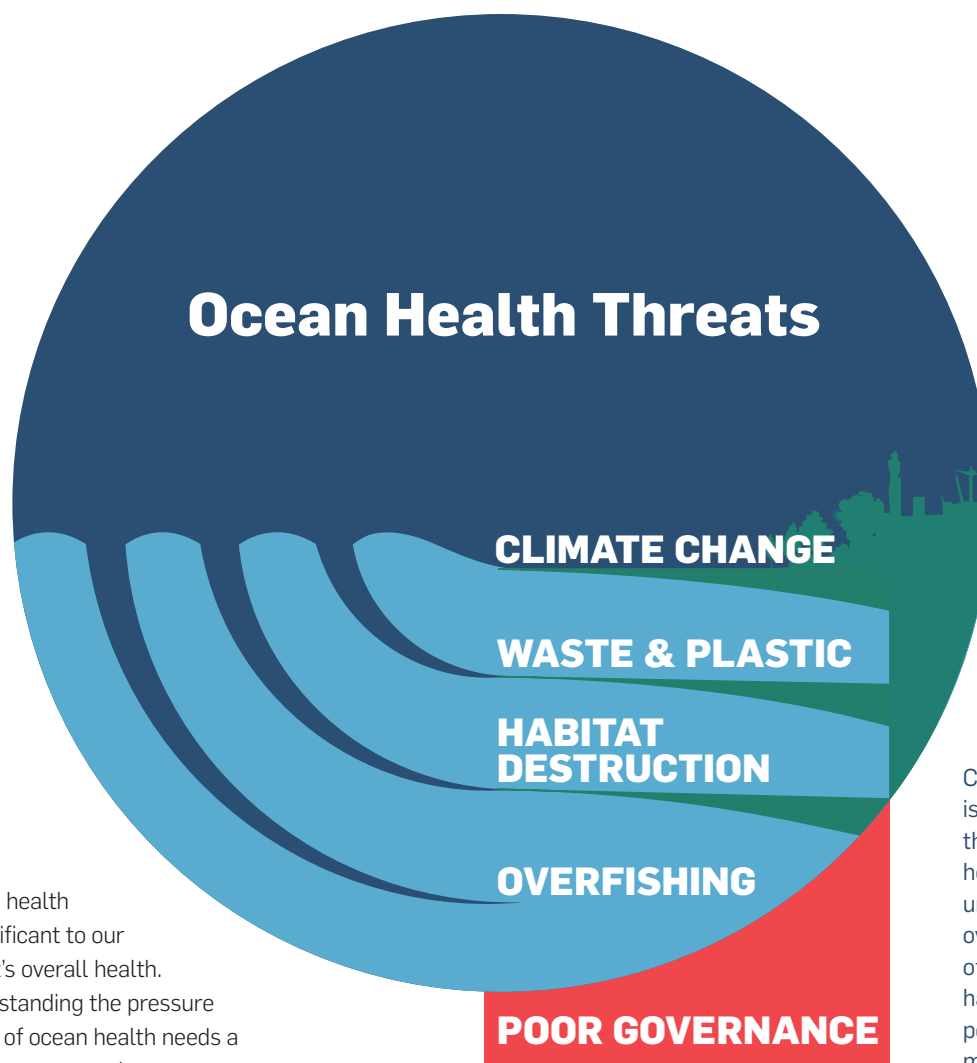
Ocean Health Threats

CLIMATE CHANGE

WASTE & PLASTIC

HABITAT DESTRUCTION

OVERFISHING

POOR GOVERNANCE

health
ificant to our
's overall health.
standing the pressure
of ocean health needs a

C
is
th
he
u
o
o
ha
p
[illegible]